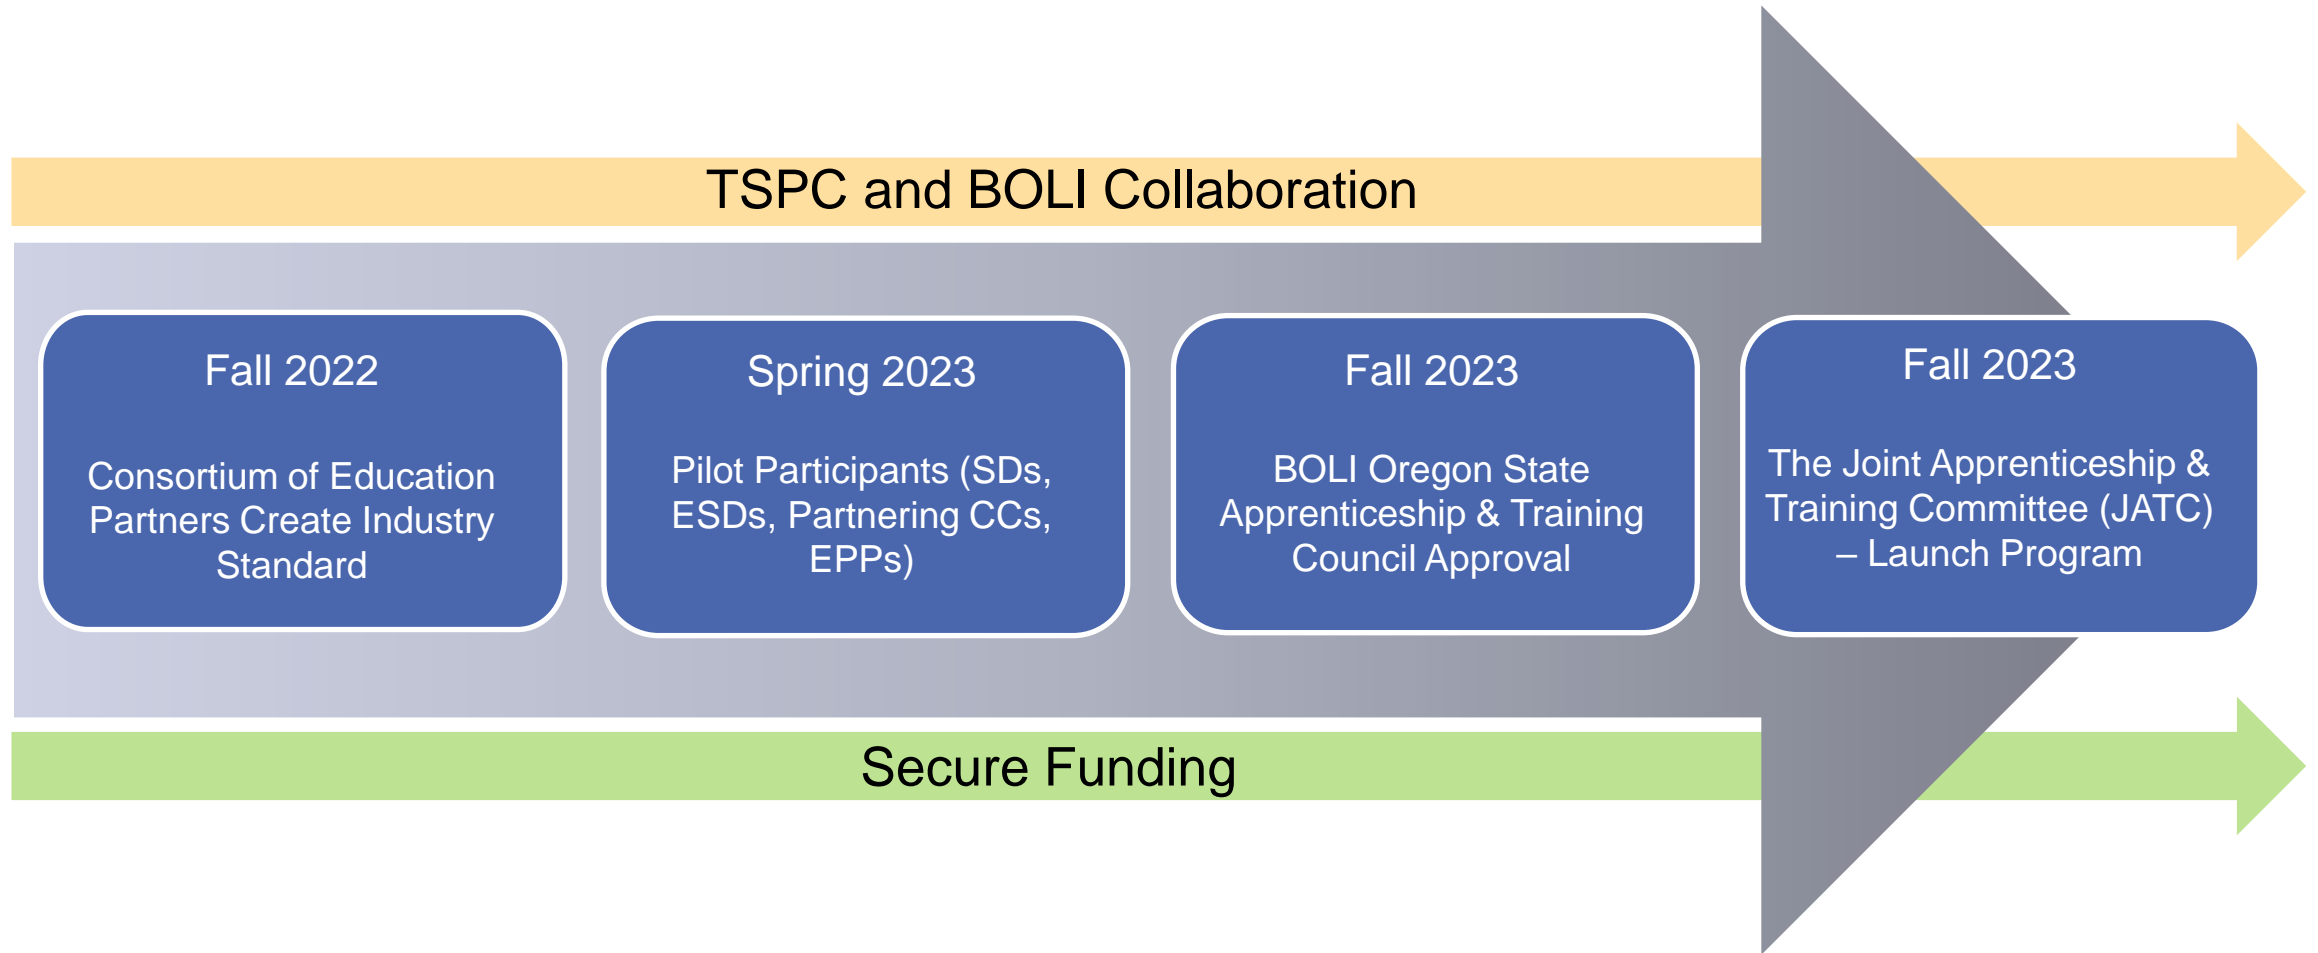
TSPC and BOLI Collaboration

Fall 2022

Consortium of Education Partners Create Industry Standard

Spring 2023

Pilot Participants (SDs, ESDs, Partnering CCs, EPPs)

Fall 2023

BOLI Oregon State Apprenticeship & Training Council Approval

Fall 2023

The Joint Apprenticeship & Training Committee (JATC) – Launch Program

Secure Funding